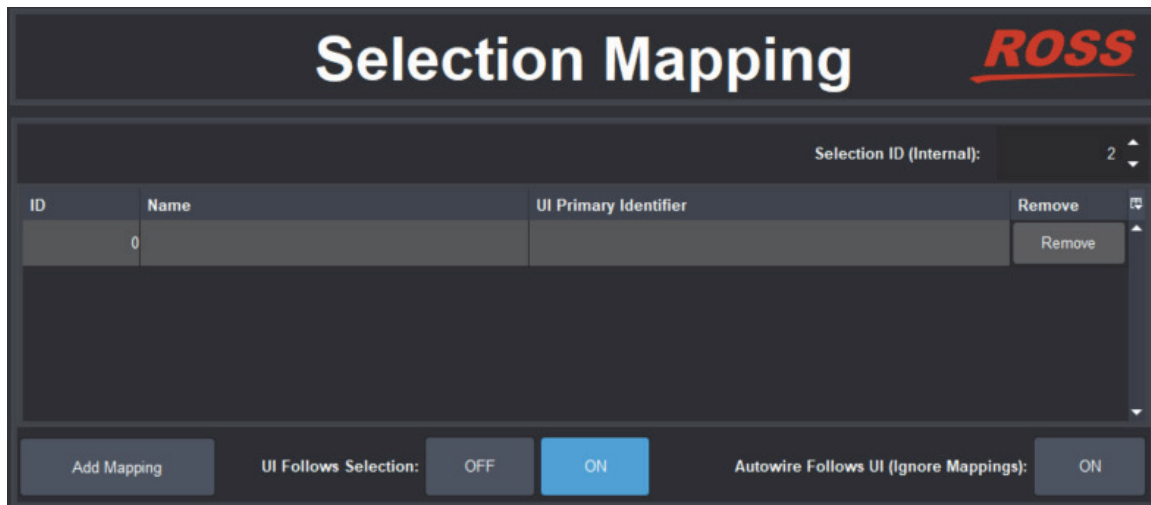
Selection Mapping

ROSS

Selection ID (Internal): 2

| ID | Name | UI Primary Identifier | Remove |
|---|---|---|---|
| 0 | | | Remove |

Add Mapping

UI Follows Selection: OFF ON

Autowire Follows UI (Ignore Mappings): ON